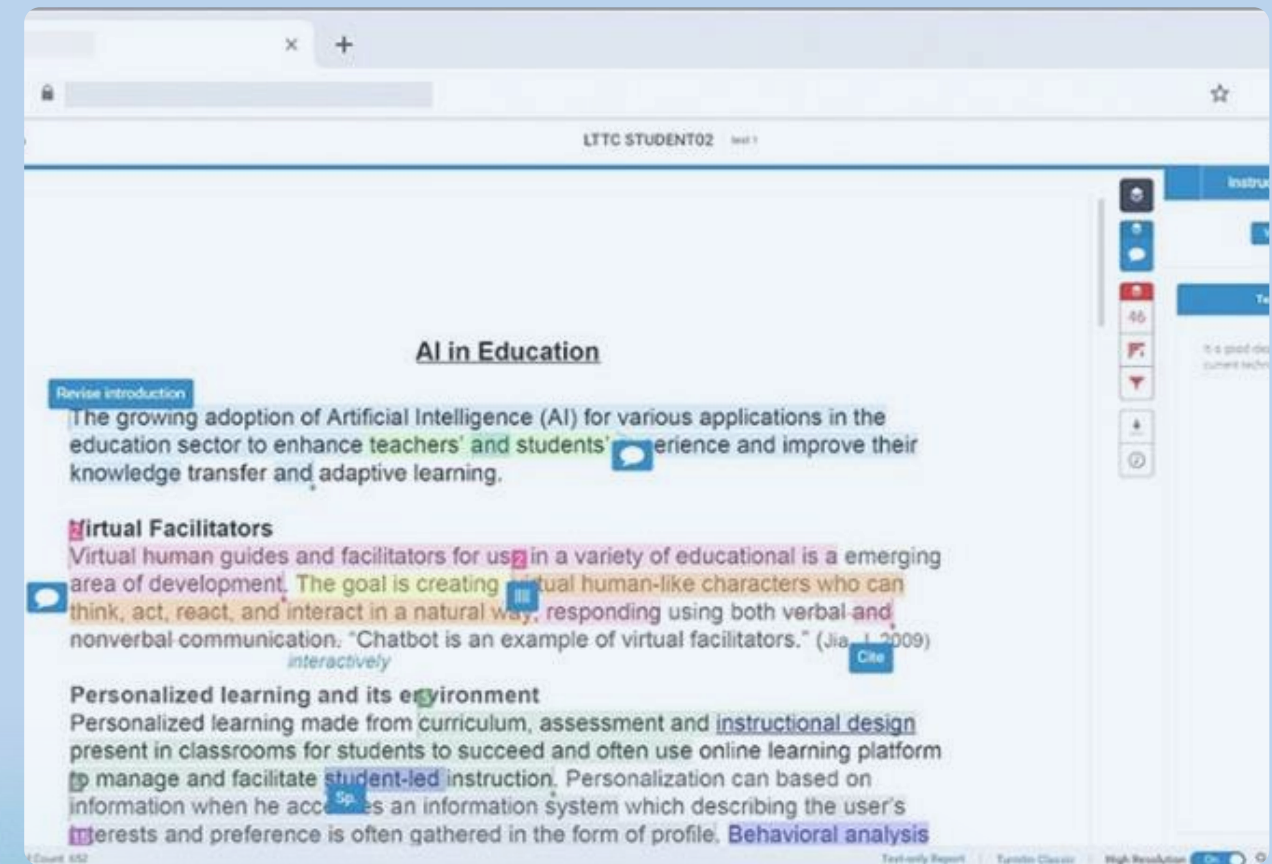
LTTC STUDENT02

46

AI in Education

Revise introduction

The growing adoption of Artificial Intelligence (AI) for various applications in the education sector to enhance teachers' and students' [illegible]erience and improve their knowledge transfer and adaptive learning.

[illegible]irtual Facilitators
Virtual human guides and facilitators for us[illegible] in a variety of educational is a emerging area of development. The goal is creating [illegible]tual human-like characters who can think, act, react, and interact in a natural wa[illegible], responding using both verbal and nonverbal communication. "Chatbot is an example of virtual facilitators." (Jia, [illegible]2009)
interactively
Cite

Personalized learning and its en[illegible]vironment
Personalized learning made from curriculum, assessment and instructional design present in classrooms for students to succeed and often use online learning platform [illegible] manage and facilitate student-led instruction. Personalization can based on information when he acc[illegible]s an information system which describing the user's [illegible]terests and preference is often gathered in the form of profile. Behavioral analysis

Sp

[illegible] Count: 652

Text-only Report | Turnitin Classic | High Resolution On